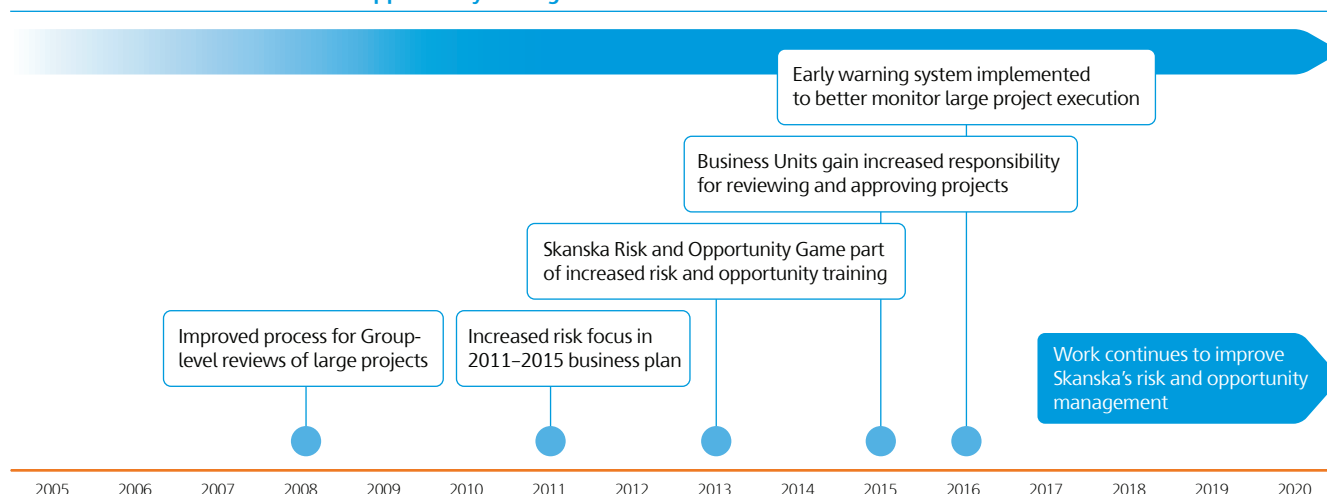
Early warning system implemented to better monitor large project execution

Business Units gain increased responsibility for reviewing and approving projects

Skanska Risk and Opportunity Game part of increased risk and opportunity training

Improved process for Group-level reviews of large projects

Increased risk focus in 2011–2015 business plan

Work continues to improve Skanska's risk and opportunity management

2005 2006 2007 2008 2009 2010 2011 2012 2013 2014 2015 2016 2017 2018 2019 2020